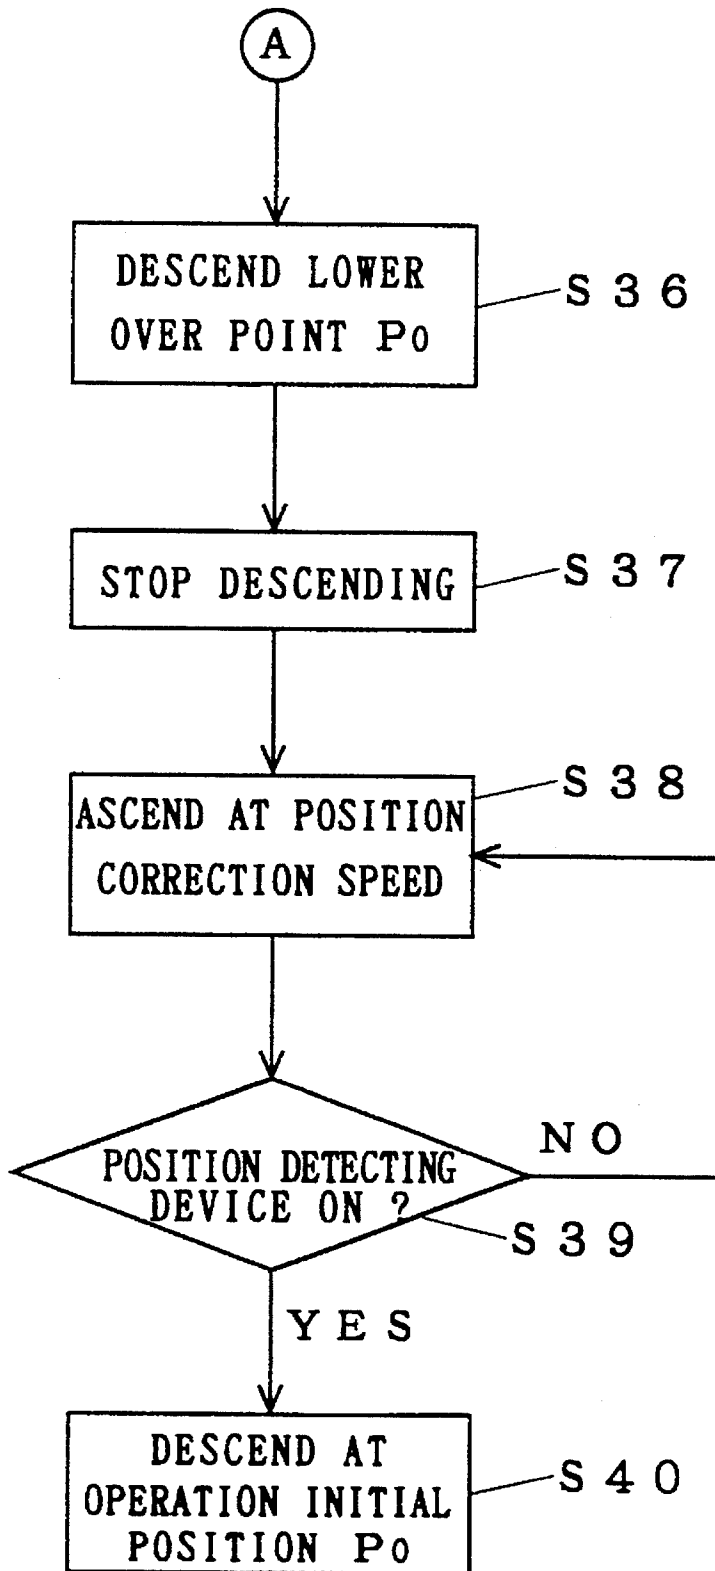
A

DESCEND LOWER OVER POINT Po

S 3 6

STOP DESCENDING

S 3 7

S 3 8

ASCEND AT POSITION CORRECTION SPEED

POSITION DETECTING DEVICE ON ?

N O

S 3 9

Y E S

DESCEND AT OPERATION INITIAL POSITION Po

S 4 0